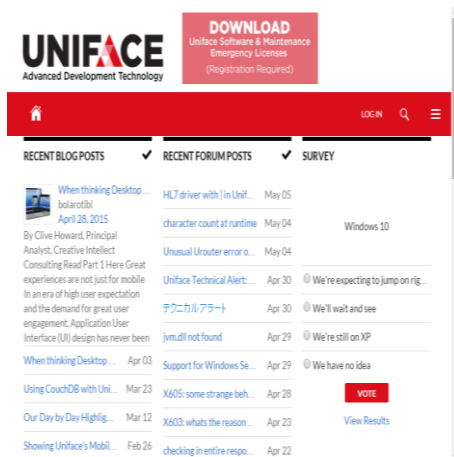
UNIFACE
Advanced Development Technology

DOWNLOAD
Uniface Software & Maintenance Emergency Licenses
(Registration Required)

LOG IN

RECENT BLOG POSTS

When thinking Desktop ...
bolarotibi
April 28, 2015
By Clive Howard, Principal Analyst, Creative Intellect Consulting Read Part 1 Here Great experiences are not just for mobile In an era of high user expectation and the demand for great user engagement, Application User Interface (UI) design has never been

When thinking Desktop ... Apr 03
Using CouchDB with Uni... Mar 23
Our Day by Day Highlig... Mar 12
Showing Uniface's Mobil... Feb 26

RECENT FORUM POSTS

HL7 driver with | in Unif... May 05
character count at runtime May 04
Unusual Urouter error o... May 04
Uniface Technical Alert:... Apr 30
テクニカルアラート Apr 30
jvm.dll not found Apr 29
Support for Windows Se... Apr 28
X605: some strange beh... Apr 23
X603: whats the reason ... Apr 23
checking in entire respo... Apr 22

SURVEY

Windows 10

We're expecting to jump on rig...
We'll wait and see
We're still on XP
We have no idea

VOTE
View Results